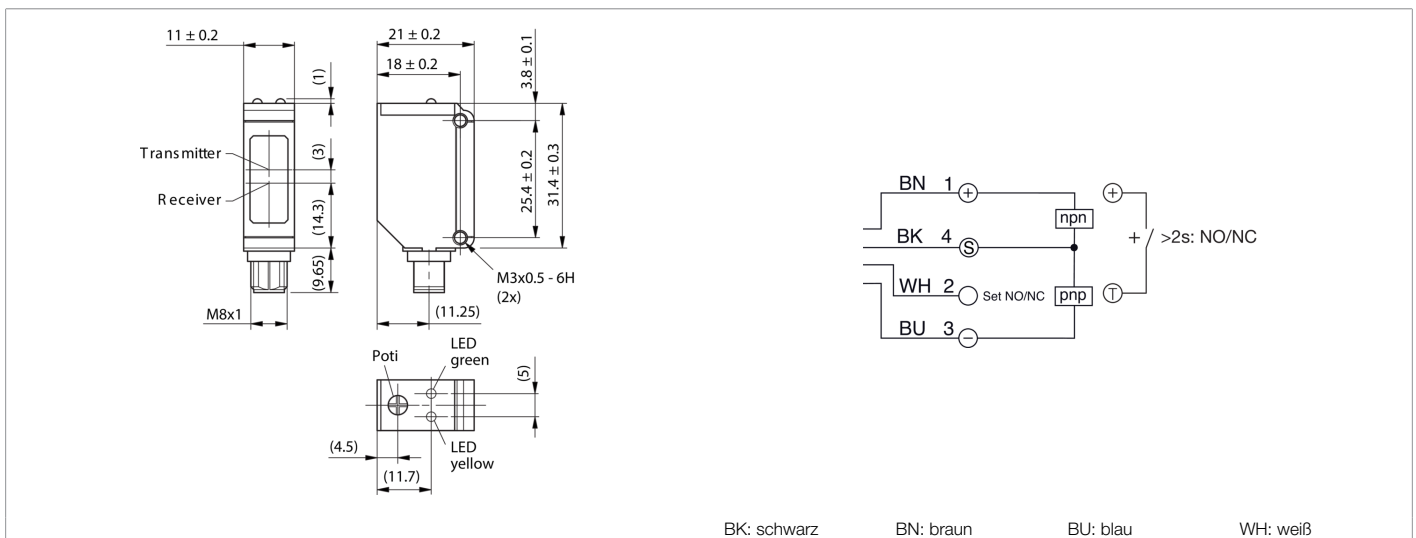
$11 \pm 0.2$

$21 \pm 0.2$

$18 \pm 0.2$

$3.8 \pm 0.1$

(1)

(3)

(14.3)

(9.65)

$25.4 \pm 0.2$

$31.4 \pm 0.3$

Transmitter

Receiver

M8x1

M3x0.5 - 6H
(2x)

(11.25)

Poti

LED
green

(5)

LED
yellow

(4.5)

(11.7)

BN 1 +

BK 4 S

WH 2 Set NO/NC

BU 3 −

npn

pnp

+

T

+ / >2s: NO/NC

BK: schwarz BN: braun BU: blau WH: weiß